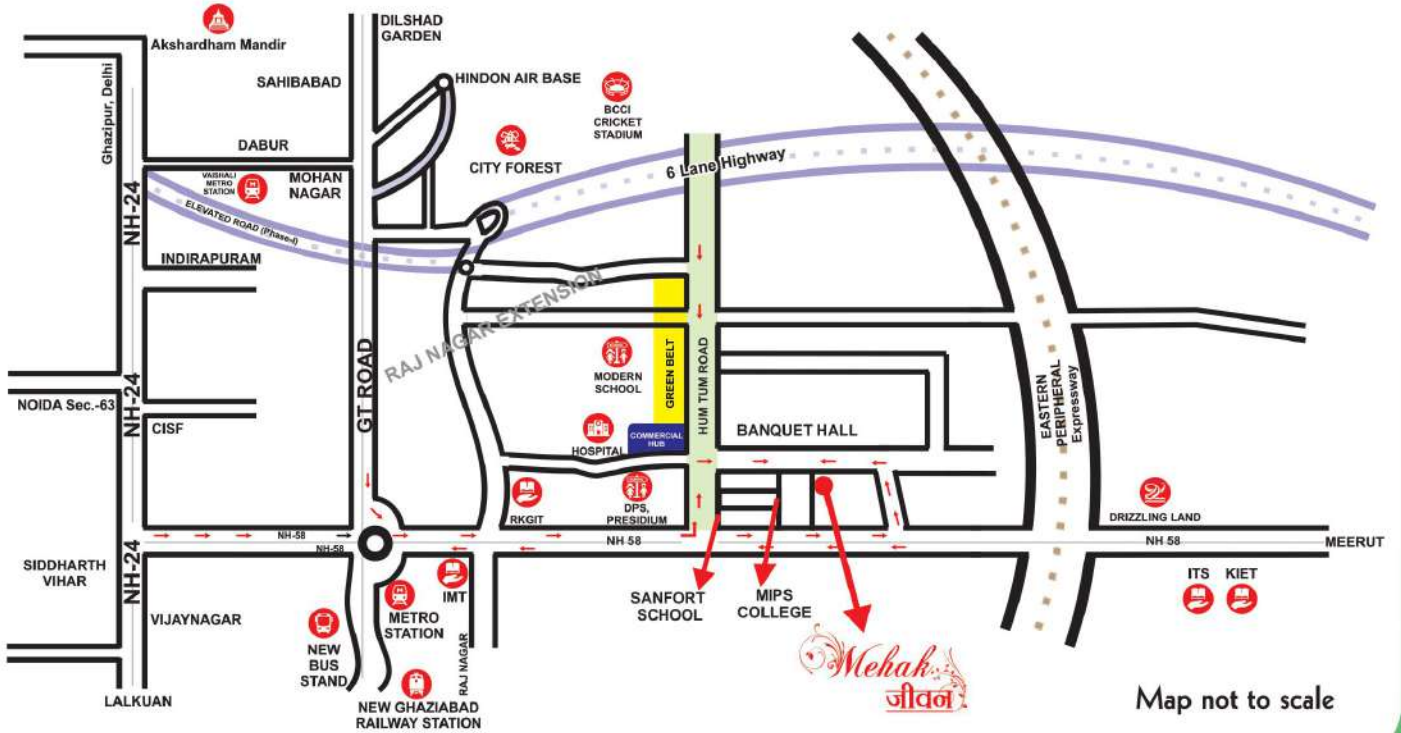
Akshardham Mandir
DILSHAD GARDEN
HINDON AIR BASE
SAHIBABAD
BCCI CRICKET STADIUM
Ghazipur, Delhi
DABUR
CITY FOREST
VAISHALI METRO STATION
MOHAN NAGAR
6 Lane Highway
NH-24
ELEVATED ROAD (Phase-I)
INDIRAPURAM
RAJ NAGAR EXTENSION
GT ROAD
MODERN SCHOOL
GREEN BELT
HUM TUM ROAD
EASTERN PERIPHERAL Expressway
NOIDA Sec.-63
NH-24
CISF
HOSPITAL
COMMERCIAL HUB
BANQUET HALL
RKGIT
DPS, PRESIDIUM
DRIZZLING LAND
NH-58
NH-58
NH 58
NH 58
MEERUT
SIDDHARTH VIHAR
NH-24
IMT
SANFORT SCHOOL
MIPS COLLEGE
ITS
KIET
VIJAYNAGAR
METRO STATION
NEW BUS STAND
RAJ NAGAR
Mehak जीवन
LALKUAN
NEW GHAZIABAD RAILWAY STATION
Map not to scale